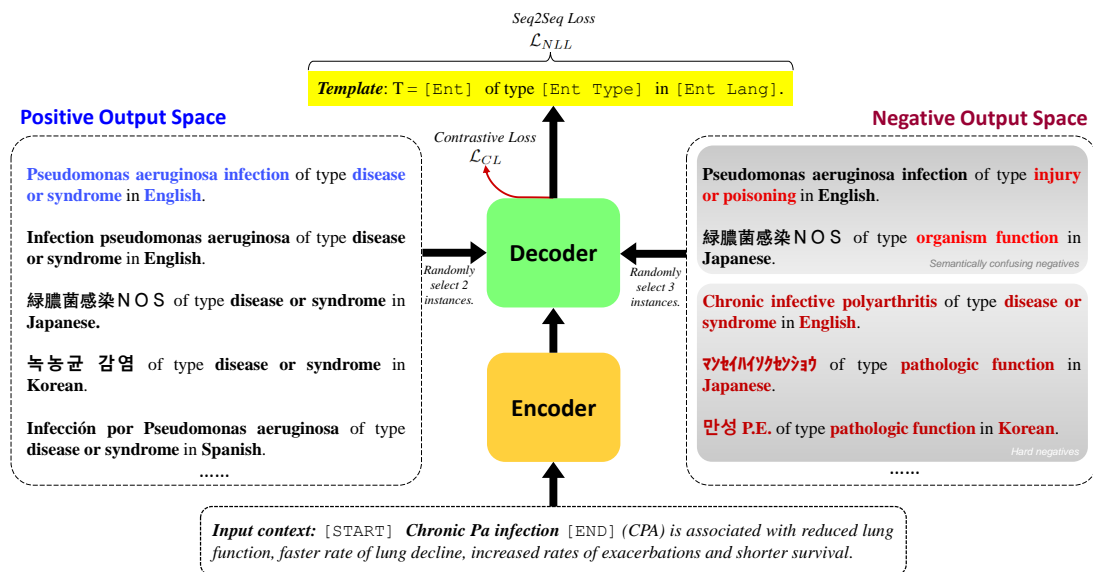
Seq2Seq Loss
$\mathcal{L}_{NLL}$

Template: T = [Ent] of type [Ent Type] in [Ent Lang].

Positive Output Space

Pseudomonas aeruginosa infection of type disease or syndrome in English.

Infection pseudomonas aeruginosa of type disease or syndrome in English.

緑膿菌感染ＮＯＳ of type disease or syndrome in Japanese.

녹농균 감염 of type disease or syndrome in Korean.

Infección por Pseudomonas aeruginosa of type disease or syndrome in Spanish.

......

Contrastive Loss
$\mathcal{L}_{CL}$

Randomly select 2 instances.

Decoder

Randomly select 3 instances.

Encoder

Negative Output Space

Pseudomonas aeruginosa infection of type injury or poisoning in English.

緑膿菌感染ＮＯＳ of type organism function in Japanese.

Semantically confusing negatives

Chronic infective polyarthritis of type disease or syndrome in English.

ﾏﾝｾｲﾊｲｿｸｾﾝｼｮｳ of type pathologic function in Japanese.

만성 P.E. of type pathologic function in Korean.

Hard negatives

......

Input context: [START] Chronic Pa infection [END] (CPA) is associated with reduced lung function, faster rate of lung decline, increased rates of exacerbations and shorter survival.